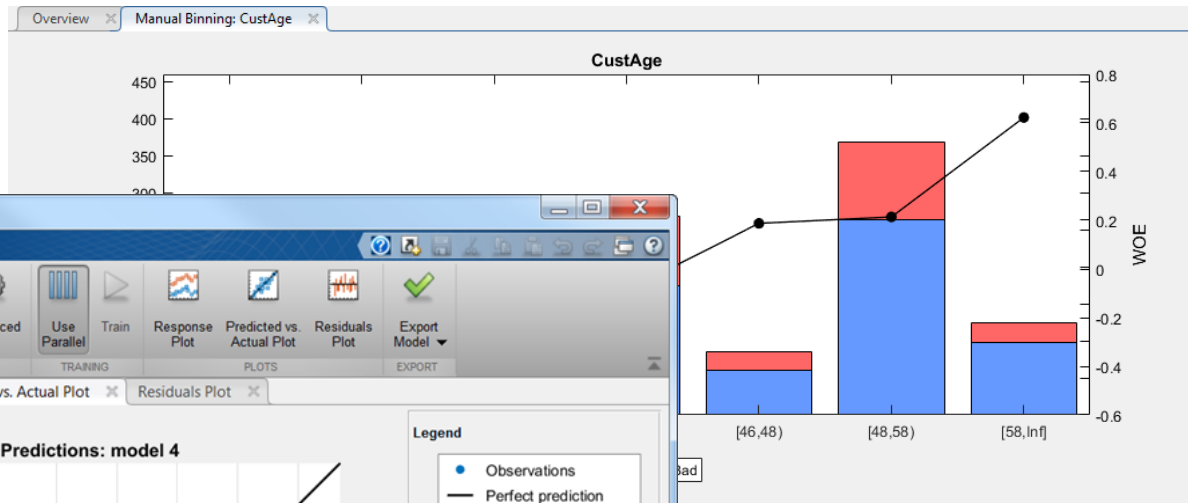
Overview
Manual Binning: CustAge

CustAge

450
400
350
300

0.8
0.6
0.4
0.2
0
-0.2
-0.4
-0.6

WOE

[46,48)
[48,58)
[58,Inf]

Bad

ced
Use Parallel
Train
TRAINING
Response Plot
Predicted vs. Actual Plot
Residuals Plot
PLOTS
Export Model
EXPORT

s. Actual Plot
Residuals Plot

Predictions: model 4

Legend
Observations
Perfect prediction